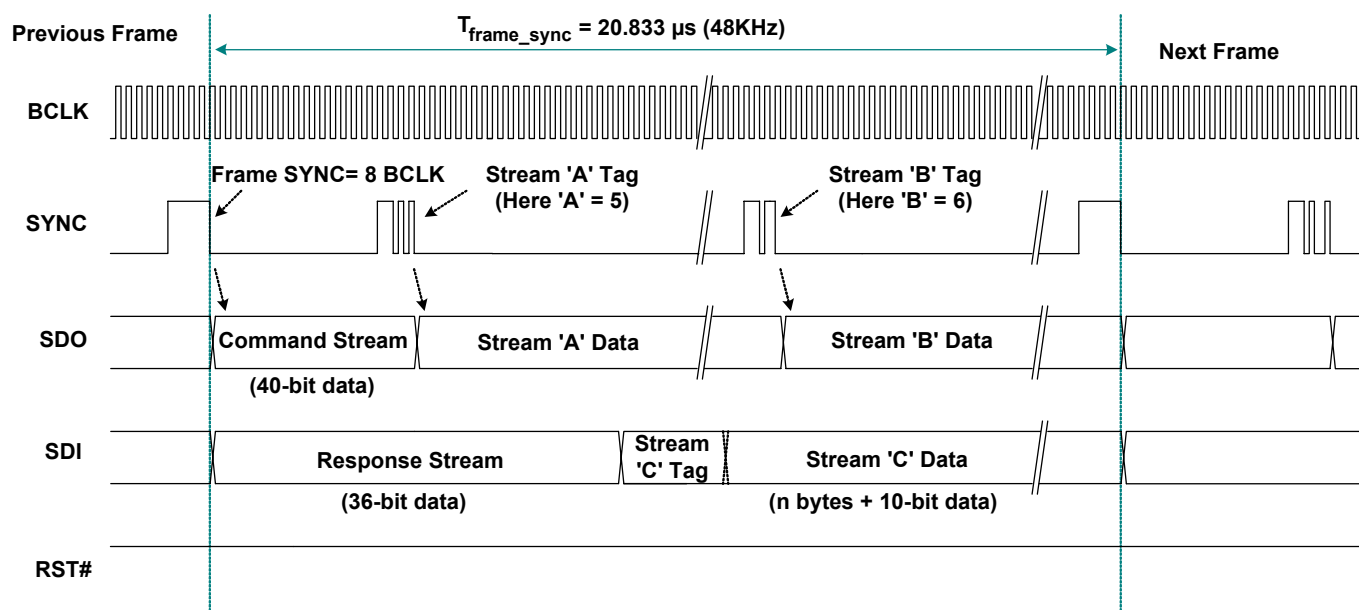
Previous Frame

$T_{frame\_sync}$ = 20.833 μs (48KHz)

Next Frame

BCLK

Frame SYNC= 8 BCLK

Stream 'A' Tag (Here 'A' = 5)

Stream 'B' Tag (Here 'B' = 6)

SYNC

SDO

Command Stream

(40-bit data)

Stream 'A' Data

Stream 'B' Data

SDI

Response Stream

(36-bit data)

Stream 'C' Tag

Stream 'C' Data

(n bytes + 10-bit data)

RST#